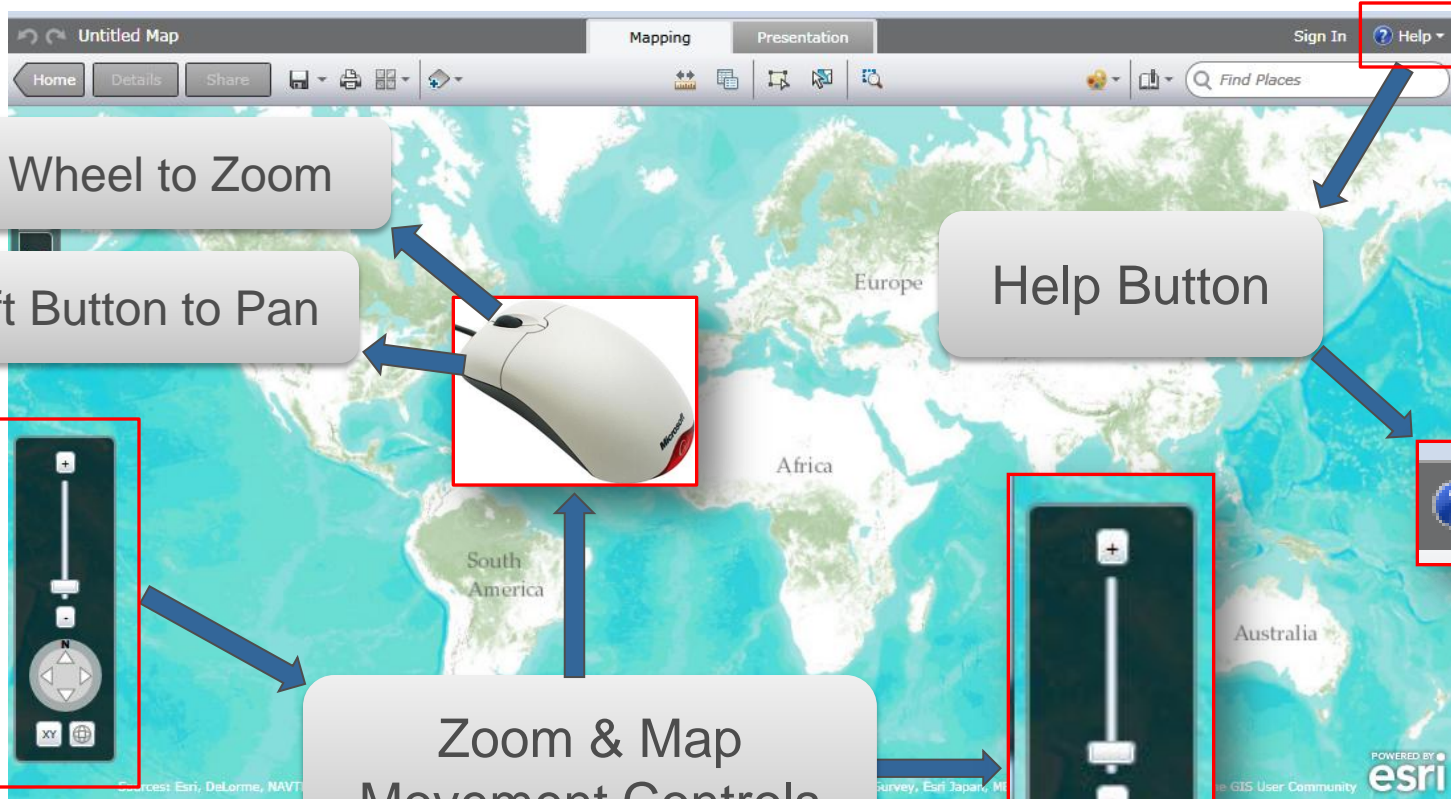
Untitled Map

Mapping

Presentation

Sign In

Help

Home

Details

Share

Find Places

Wheel to Zoom

ft Button to Pan

Europe

Help Button

Africa

South America

Australia

+

-

N

XY

Zoom & Map Movement Controls

Sources: Esri, DeLorme, NAVT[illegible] Survey, Esri Japan, ME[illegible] GIS User Community

POWERED BY esri

+